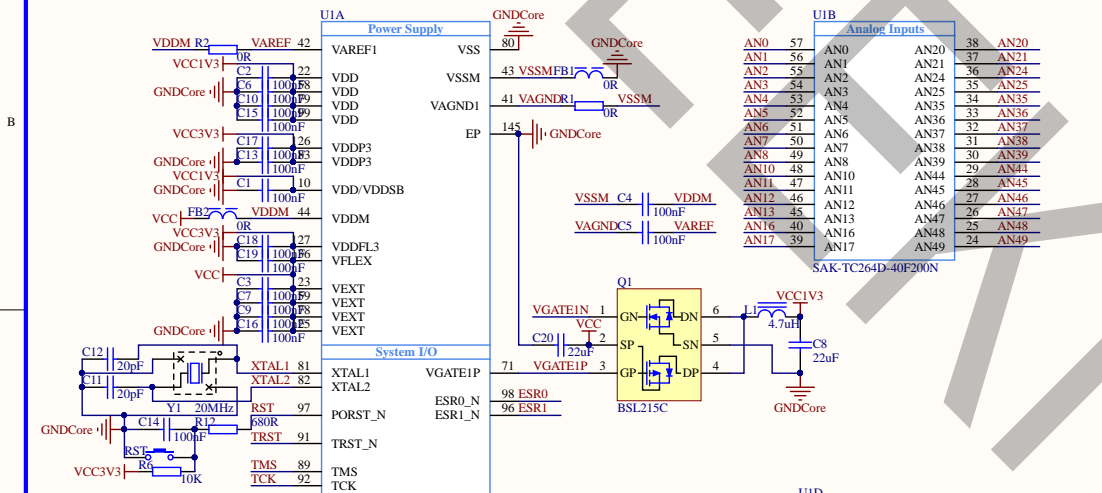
B

U1A

Power Supply

VDDM R2 VAREF 42 VAREF1 VSS 80 GNDCore
0R
VCC1V3 22 VDD VSSM 43 VSSM FB1 GNDCore
C2 58 VDD
GNDCore C6 100nF 79 VDD VAGND1 41 VAGND R1 VSSM 0R
C10 100nF 99 VDD
C15 100nF
100nF
VCC3V3 26 VDDP3 EP 145 GNDCore
C17 83 VDDP3
GNDCore C13 100nF
VCC1V3 100nF
GNDCore C1 10 VDD/VDDSB
100nF
VCC FB2 VDDM 44 VDDM
0R
VCC3V3 27 VDDFL3
GNDCore C18 100nF 56 VFLEX
C19 100nF
VCC 100nF
C3 23 VEXT
C7 100nF 59 VEXT
C9 100nF 78 VEXT
C16 100nF 95 VEXT
GNDCore 100nF

System I/O

C12 20pF XTAL1 81 XTAL1 VGATE1P 71 VGATE1P
C11 20pF XTAL2 82 XTAL2 ESR0_N 98 ESR0
Y1 20MHz RST 97 PORST_N ESR1_N 96 ESR1
GNDCore C14 R12 680R
100nF TRST 91 TRST_N
RST
R6
VCC3V3 10K
TMS 89 TMS
TCK 92 TCK

VSSM C4 VDDM
100nF
VAGNDC5 VAREF
100nF

Q1
VGATE1N 1 GN DN 6 L1 VCC1V3
VCC 2 SP 4.7uH
C20 22uF SN 5 C8
VGATE1P 3 GP DP 4 22uF
BSL215C GNDCore

U1B

Analog Inputs

AN0 57 AN0 AN20 38 AN20
AN1 56 AN1 AN21 37 AN21
AN2 55 AN2 AN24 36 AN24
AN3 54 AN3 AN25 35 AN25
AN4 53 AN4 AN35 34 AN35
AN5 52 AN5 AN36 33 AN36
AN6 51 AN6 AN37 32 AN37
AN7 50 AN7 AN38 31 AN38
AN8 49 AN8 AN39 30 AN39
AN10 48 AN10 AN44 29 AN44
AN11 47 AN11 AN45 28 AN45
AN12 46 AN12 AN46 27 AN46
AN13 45 AN13 AN47 26 AN47
AN16 40 AN16 AN48 25 AN48
AN17 39 AN17 AN49 24 AN49

SAK-TC264D-40F200N

U1D